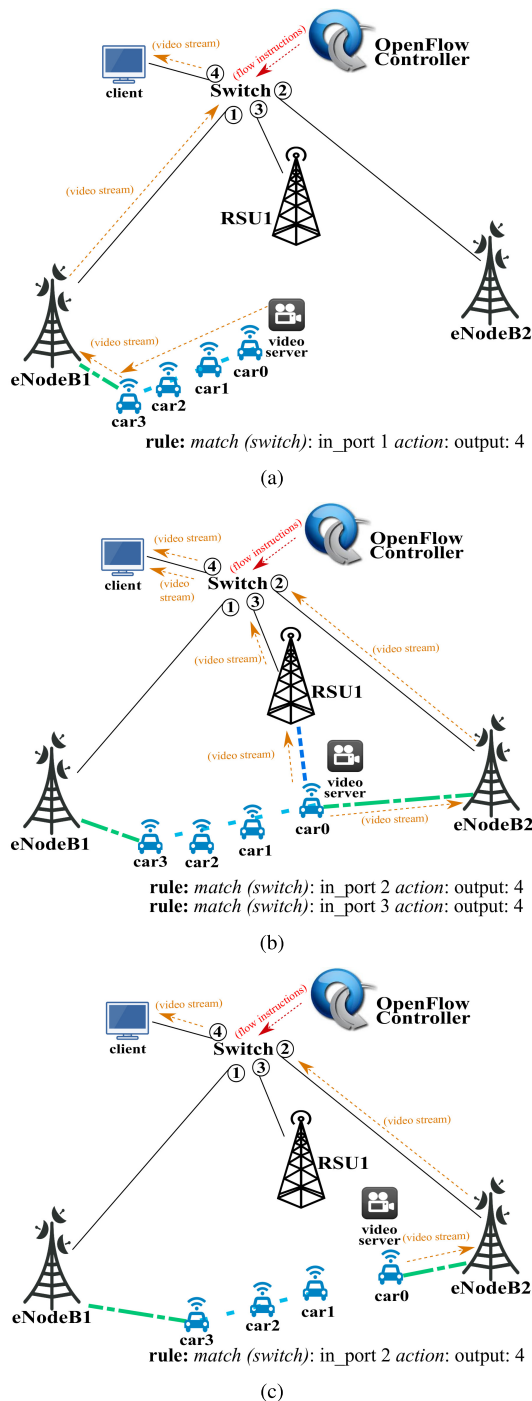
OpenFlow Controller
(video stream)
(flow instructions)
client
④
Switch ②
①
③
(video stream)
RSU1
eNodeB2
eNodeB1
(video stream)
video server
car0
car1
car2
car3
rule: *match (switch)*: in_port 1 *action*: output: 4

(a)

OpenFlow Controller
(video stream)
(flow instructions)
client
(video stream)
④
Switch ②
①
③
(video stream)
(video stream)
RSU1
(video stream)
video server
eNodeB1
car3
car2
car1
car0
(video stream)
eNodeB2
rule: *match (switch)*: in_port 2 *action*: output: 4
rule: *match (switch)*: in_port 3 *action*: output: 4

(b)

OpenFlow Controller
(video stream)
(flow instructions)
client
④
Switch ②
①
③
(video stream)
RSU1
video server
(video stream)
eNodeB1
car3
car2
car1
car0
eNodeB2
rule: *match (switch)*: in_port 2 *action*: output: 4

(c)